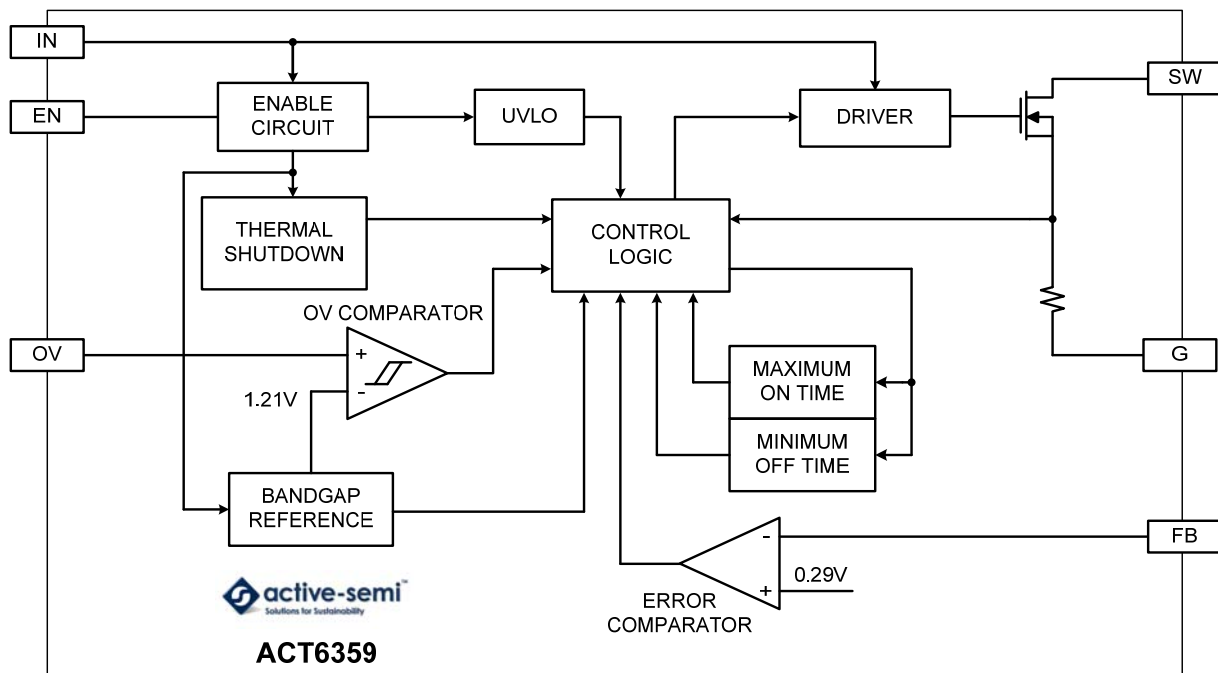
IN

EN

ENABLE CIRCUIT

UVLO

DRIVER

SW

THERMAL SHUTDOWN

CONTROL LOGIC

OV COMPARATOR

OV

+

-

1.21V

MAXIMUM ON TIME

MINIMUM OFF TIME

G

BANDGAP REFERENCE

FB

-

+

0.29V

ERROR COMPARATOR

active-semi™

Solutions for Sustainability

ACT6359